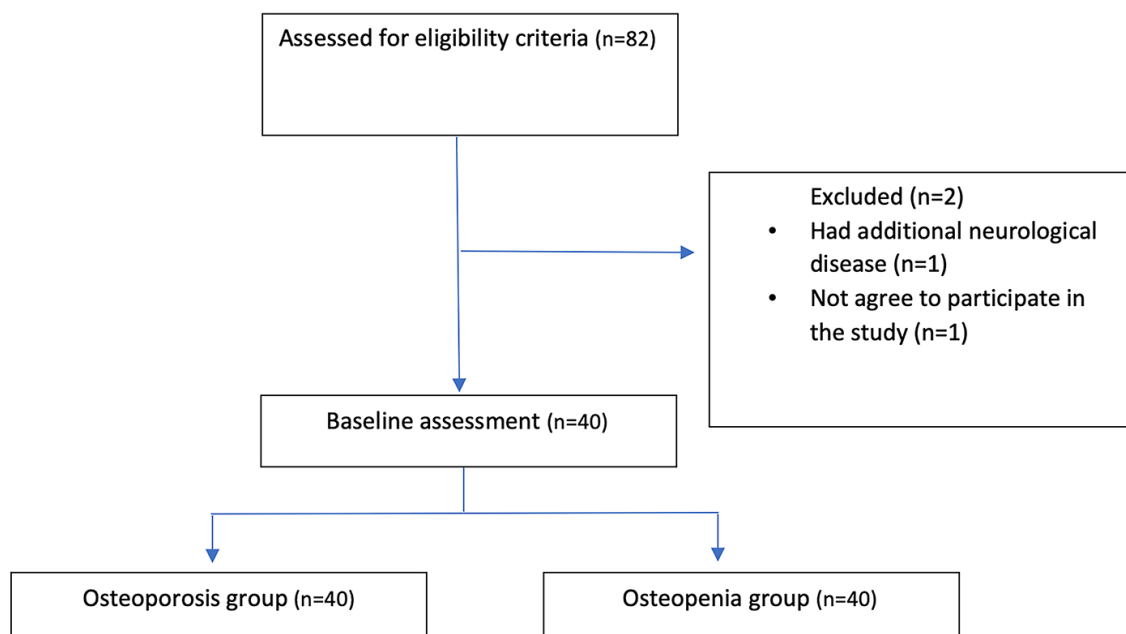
Assessed for eligibility criteria (n=82)

Excluded (n=2)

- Had additional neurological disease (n=1)
- Not agree to participate in the study (n=1)

Baseline assessment (n=40)

Osteoporosis group (n=40)

Osteopenia group (n=40)